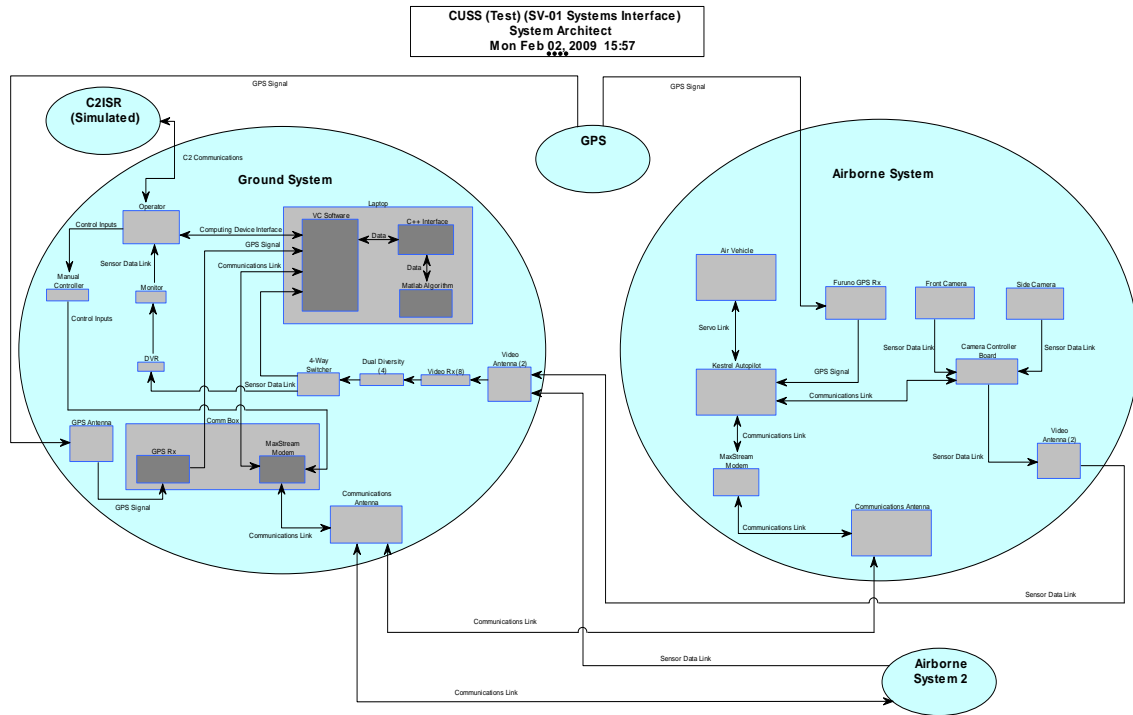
CUSS (Test) (SV-01 Systems Interface)
System Architect
Mon Feb 02, 2009 15:57

GPS Signal

GPS Signal

C2ISR (Simulated)

GPS

C2 Communications

Ground System

Airborne System

Operator

Laptop

VC Software

C++ Interface

Control Inputs

Computing Device Interface

Data

GPS Signal

Sensor Data Link

Data

Communications Link

Manual Controller

Monitor

Matlab Algorithm

Control Inputs

DVR

4-Way Switcher

Dual Diversity (4)

Video Rx (8)

Video Antenna (2)

Sensor Data Link

Air Vehicle

Furuno GPS Rx

Front Camera

Side Camera

Servo Link

Sensor Data Link

Camera Controller Board

Sensor Data Link

GPS Signal

Kestrel Autopilot

Communications Link

Communications Link

MaxStream Modem

Sensor Data Link

Video Antenna (2)

GPS Antenna

Comm Box

GPS Rx

MaxStream Modem

GPS Signal

Communications Antenna

Communications Link

Communications Link

Communications Antenna

Sensor Data Link

Communications Link

Sensor Data Link

Airborne System 2

Communications Link